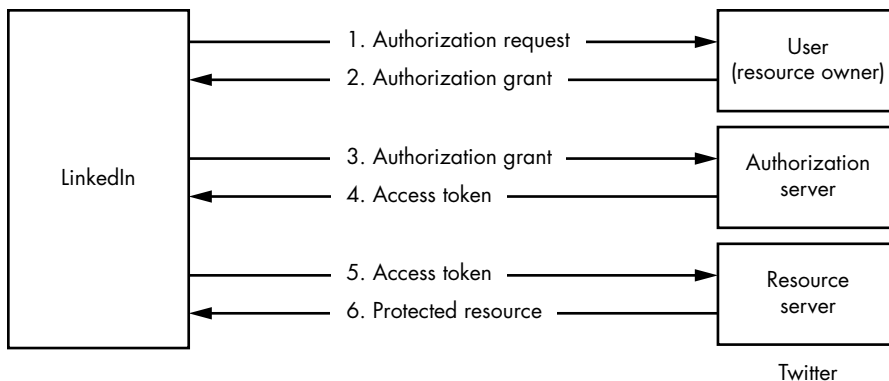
LinkedIn

1. Authorization request

2. Authorization grant

User (resource owner)

3. Authorization grant

4. Access token

Authorization server

5. Access token

6. Protected resource

Resource server

Twitter